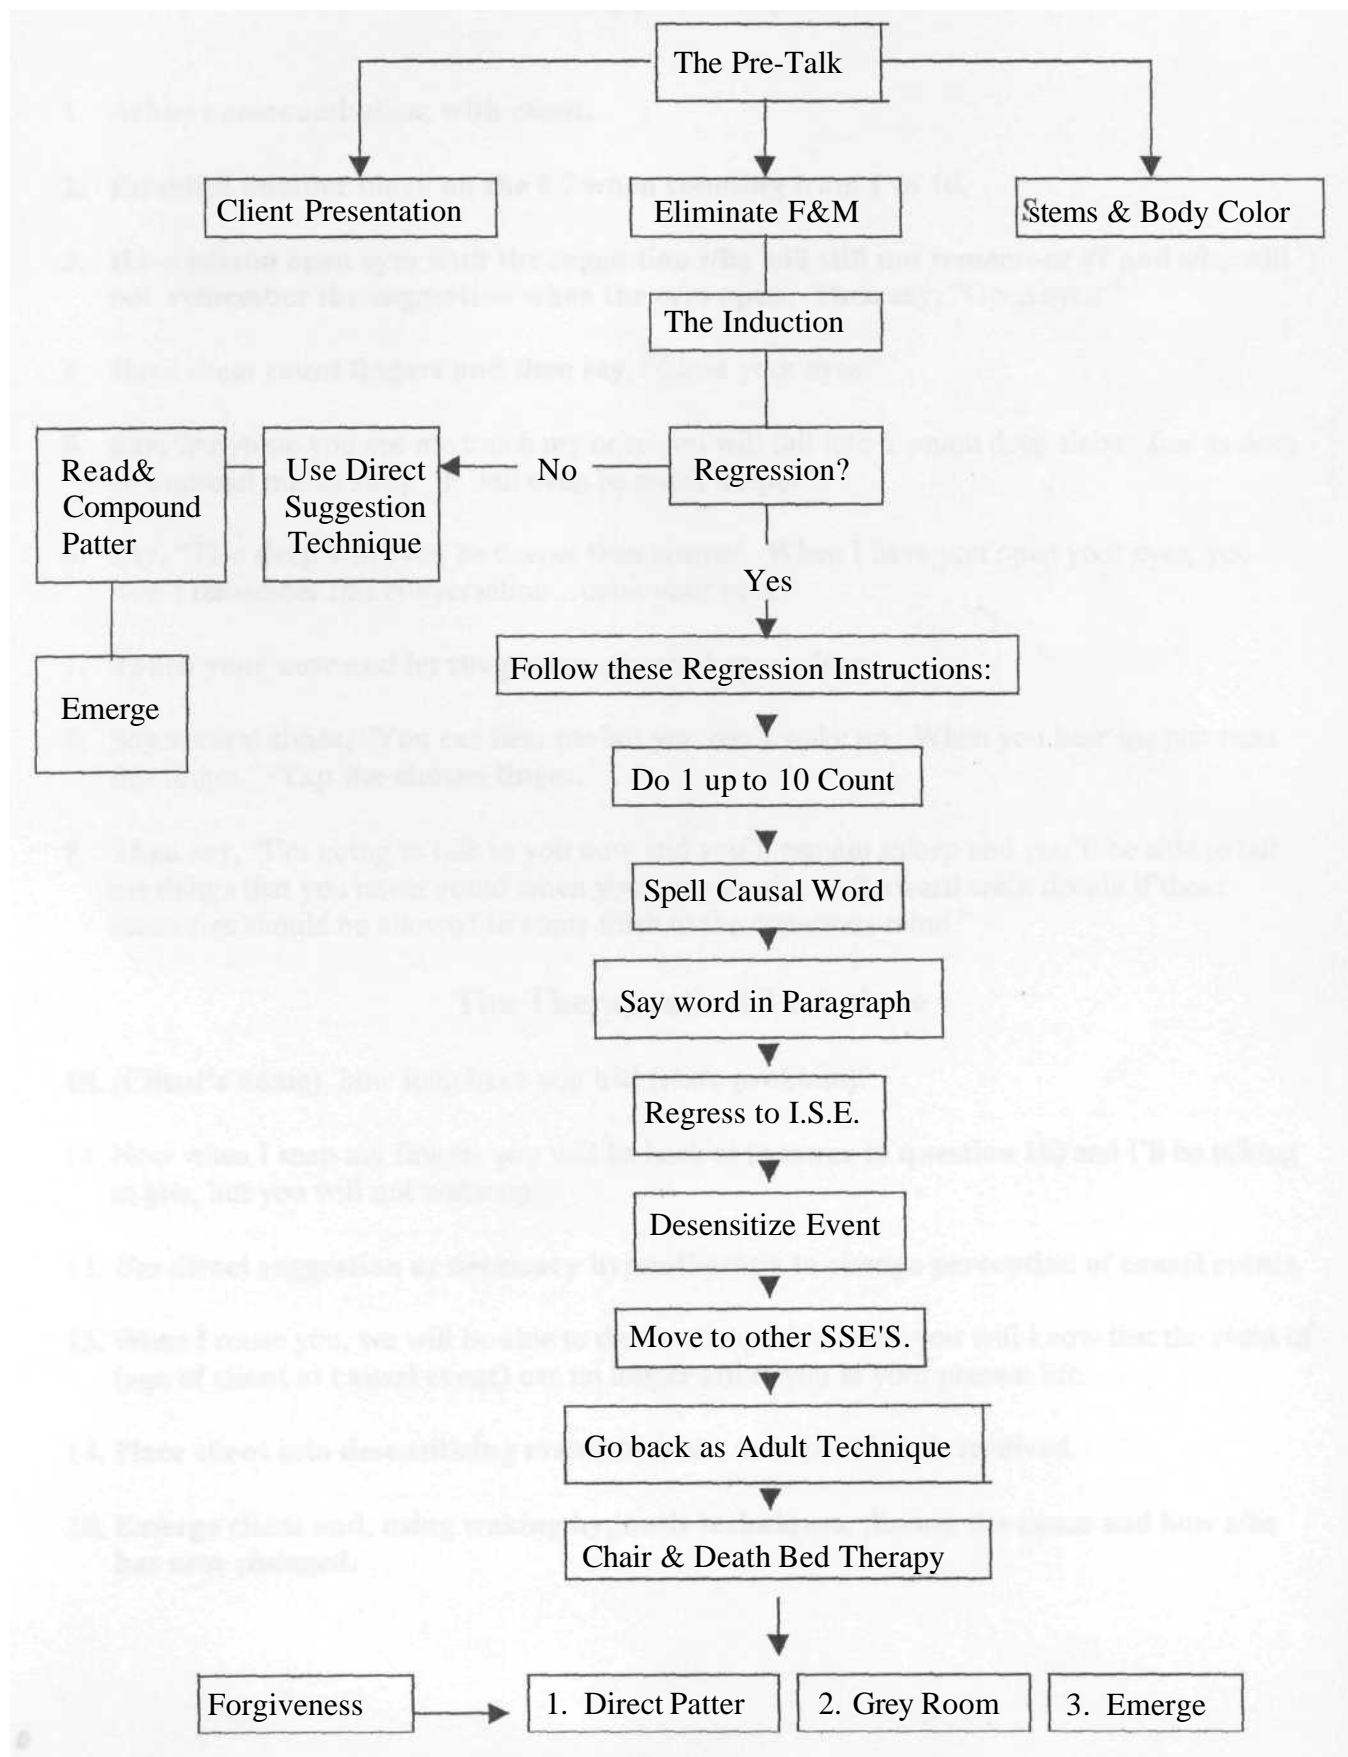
The Pre-Talk

Client Presentation

Eliminate F&M

Stems & Body Color

The Induction

Read& Compound Patter

Use Direct Suggestion Technique

No

Regression?

Yes

Emerge

Follow these Regression Instructions:

Do 1 up to 10 Count

Spell Causal Word

Say word in Paragraph

Regress to I.S.E.

Desensitize Event

Move to other SSE'S.

Go back as Adult Technique

Chair & Death Bed Therapy

Forgiveness

1. Direct Patter

2. Grey Room

3. Emerge